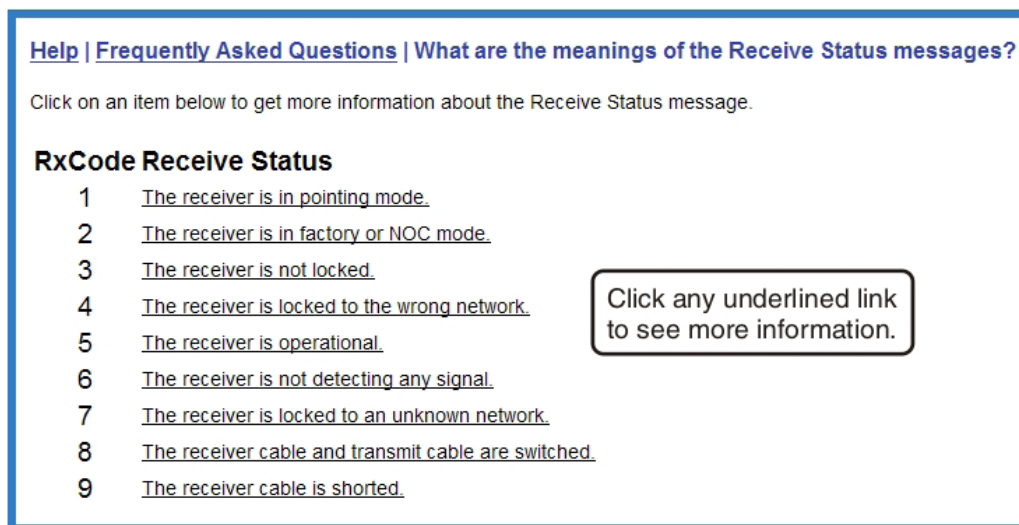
Help | Frequently Asked Questions | What are the meanings of the Receive Status messages?

Click on an item below to get more information about the Receive Status message.

| RxCode | Receive Status |
|---|---|
| 1 | The receiver is in pointing mode. |
| 2 | The receiver is in factory or NOC mode. |
| 3 | The receiver is not locked. |
| 4 | The receiver is locked to the wrong network. |
| 5 | The receiver is operational. |
| 6 | The receiver is not detecting any signal. |
| 7 | The receiver is locked to an unknown network. |
| 8 | The receiver cable and transmit cable are switched. |
| 9 | The receiver cable is shorted. |

Click any underlined link to see more information.